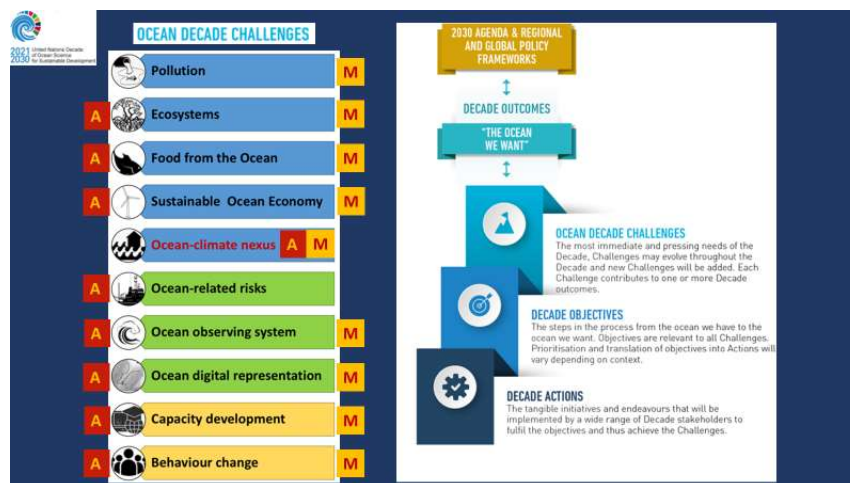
2021 United Nations Decade of Ocean Science 2030 for Sustainable Development

OCEAN DECADE CHALLENGES

Pollution M

A Ecosystems M

A Food from the Ocean M

A Sustainable Ocean Economy M

Ocean-climate nexus A M

A Ocean-related risks

A Ocean observing system M

A Ocean digital representation M

A Capacity development M

A Behaviour change M

2030 AGENDA & REGIONAL AND GLOBAL POLICY FRAMEWORKS

DECADE OUTCOMES

"THE OCEAN WE WANT"

OCEAN DECADE CHALLENGES
The most immediate and pressing needs of the Decade, Challenges may evolve throughout the Decade and new Challenges will be added. Each Challenge contributes to one or more Decade outcomes.

DECADE OBJECTIVES
The steps in the process from the ocean we have to the ocean we want. Objectives are relevant to all Challenges. Prioritisation and translation of objectives into Actions will vary depending on context.

DECADE ACTIONS
The tangible initiatives and endeavours that will be implemented by a wide range of Decade stakeholders to fulfil the objectives and thus achieve the Challenges.